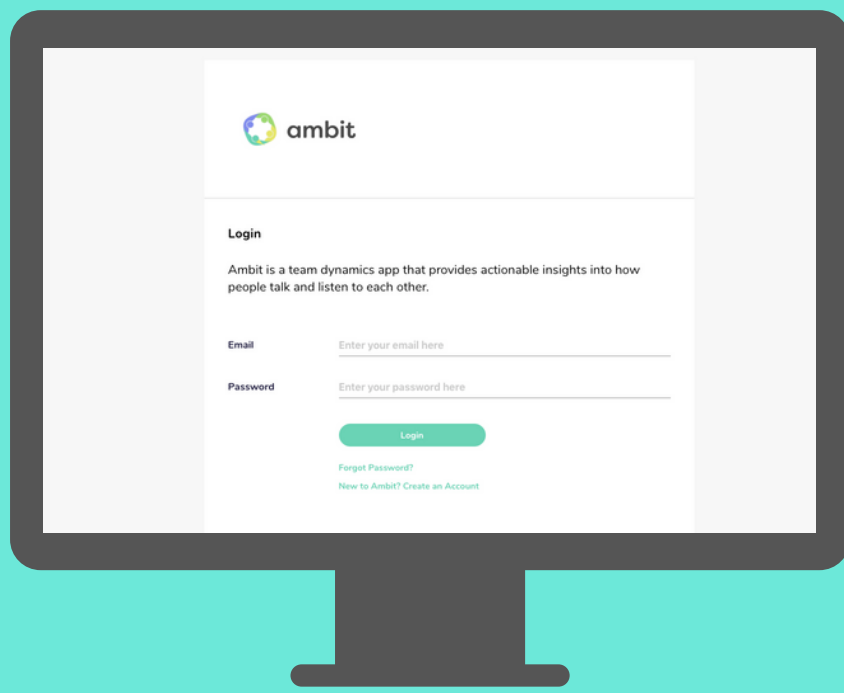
ambit

Login

Ambit is a team dynamics app that provides actionable insights into how people talk and listen to each other.

Email
Enter your email here

Password
Enter your password here

Login

Forgot Password?

New to Ambit? Create an Account